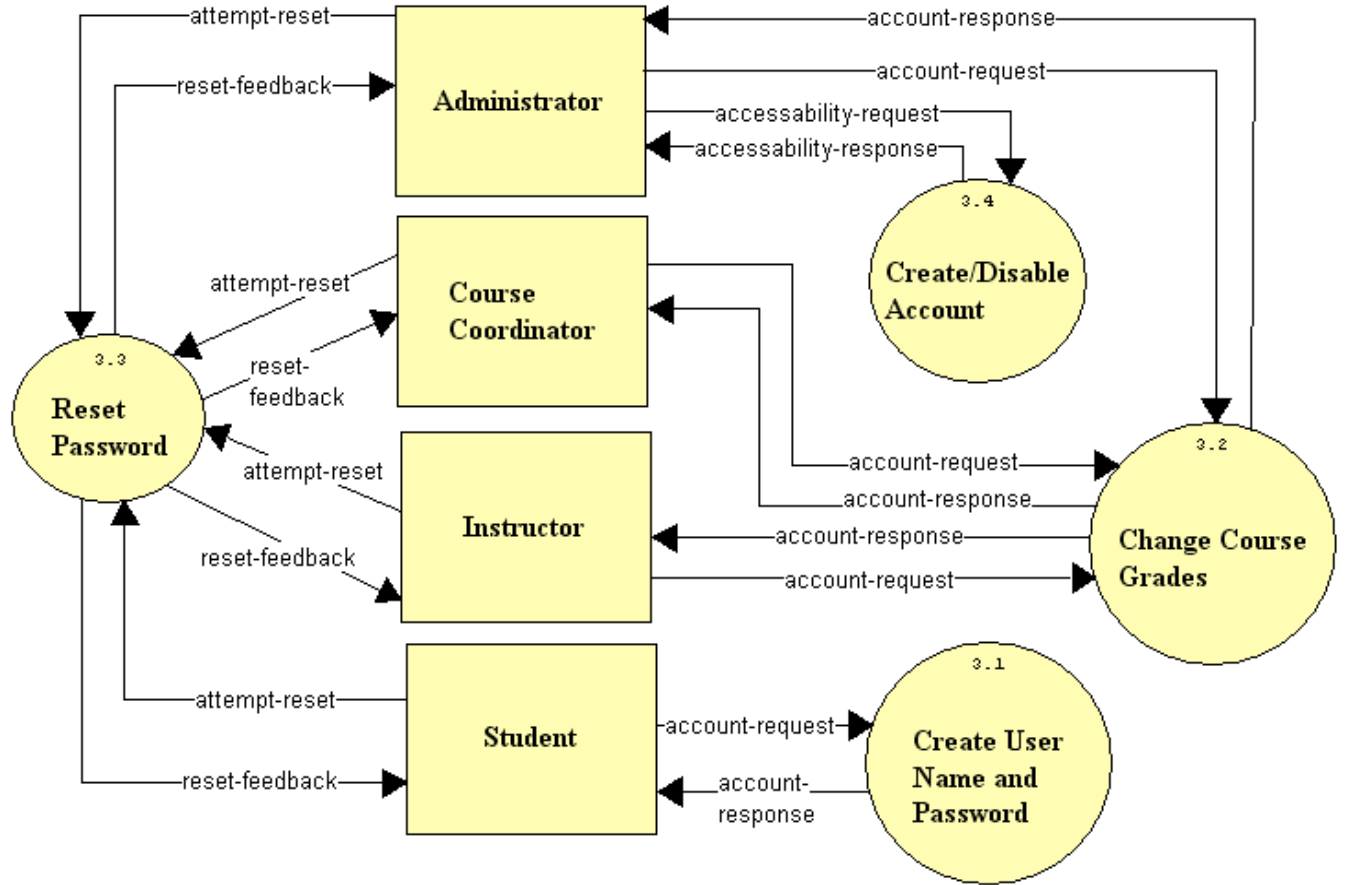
attempt-reset

reset-feedback

Administrator

account-response

account-request

accessability-request

accessability-response

3.4

Create/Disable Account

attempt-reset

Course Coordinator

reset-feedback

3.3

Reset Password

attempt-reset

Instructor

reset-feedback

account-request

account-response

account-response

account-request

3.2

Change Course Grades

attempt-reset

Student

account-request

3.1

Create User Name and Password

reset-feedback

account-response